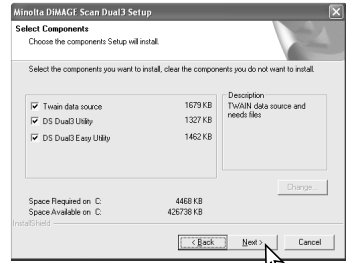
Minolta DiMAGE Scan Dual3 Setup

Select Components
Choose the components Setup will install.

Select the components you want to install, clear the components you do not want to install.

| | |
|---|---|
| Twain data source | 1679 KB |
| DS Dual3 Utility | 1327 KB |
| DS Dual3 Easy Utility | 1462 KB |

Description
TWAIN data source and needs files

Change...

Space Required on C: 4468 KB
Space Available on C: 426738 KB

InstallShield

< Back
Next >
Cancel